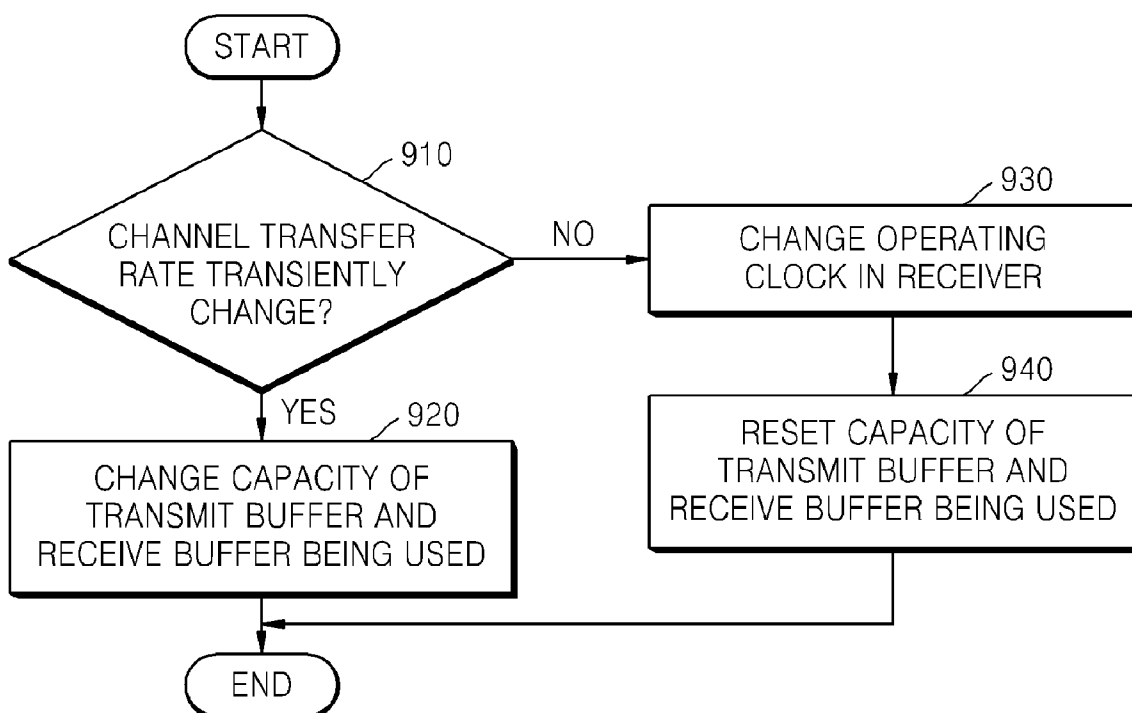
START

910

CHANNEL TRANSFER RATE TRANSIENTLY CHANGE?

NO

930

CHANGE OPERATING CLOCK IN RECEIVER

940

RESET CAPACITY OF TRANSMIT BUFFER AND RECEIVE BUFFER BEING USED

YES

920

CHANGE CAPACITY OF TRANSMIT BUFFER AND RECEIVE BUFFER BEING USED

END